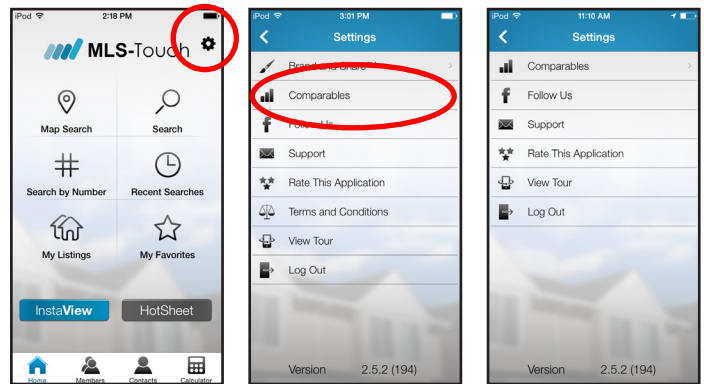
iPod 2:18 PM

MLS-Touch

Map Search
Search
Search by Number
Recent Searches
My Listings
My Favorites

InstaView
HotSheet

Home
Members
Contacts
Calculator

iPod 3:01 PM
Settings
Brand and Share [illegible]
Comparables
Follow Us
Support
Rate This Application
Terms and Conditions
View Tour
Log Out

Version 2.5.2 (194)

iPod 11:10 AM
Settings
Comparables
Follow Us
Support
Rate This Application
View Tour
Log Out

Version 2.5.2 (194)